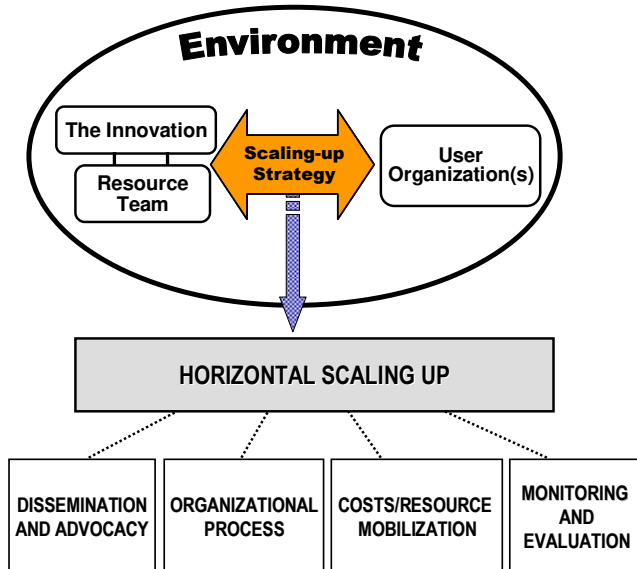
Environment

The Innovation

Resource Team

Scaling-up Strategy

User Organization(s)

HORIZONTAL SCALING UP

DISSEMINATION AND ADVOCACY

ORGANIZATIONAL PROCESS

COSTS/RESOURCE MOBILIZATION

MONITORING AND EVALUATION